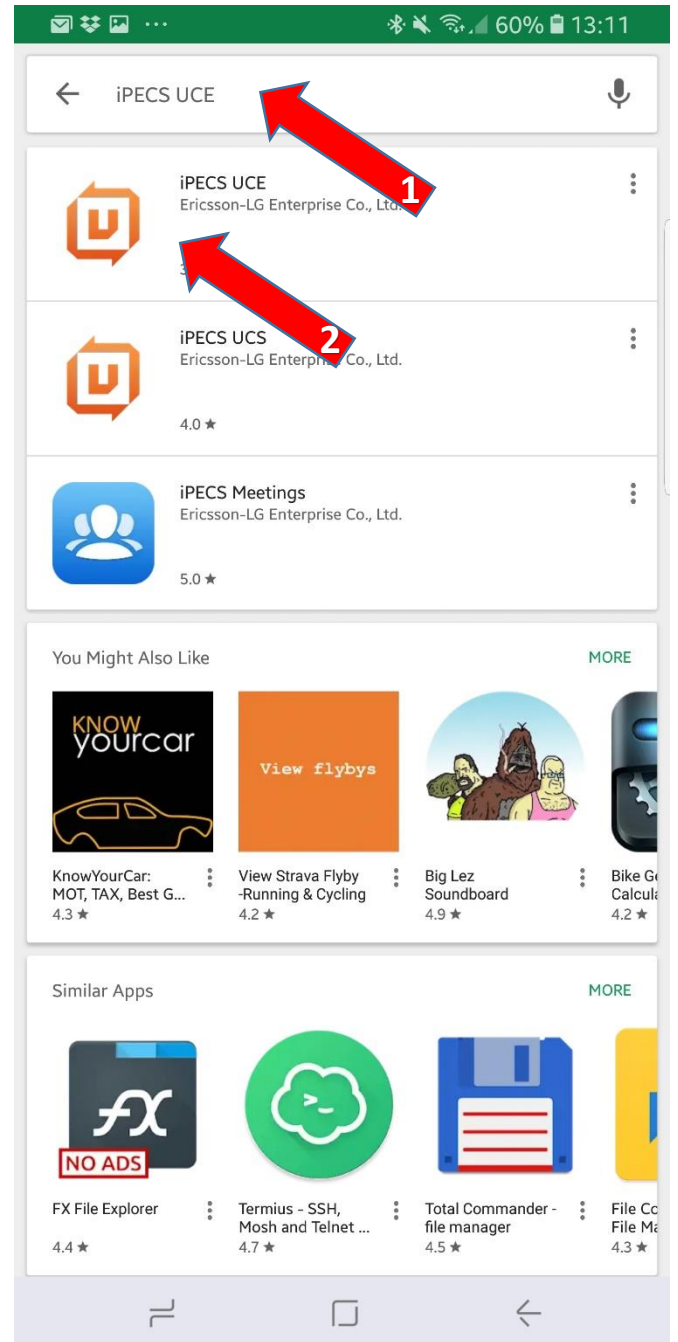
60% 13:11

iPECS UCE

1

iPECS UCE
Ericsson-LG Enterprise Co., Ltd.

2

iPECS UCS
Ericsson-LG Enterprise Co., Ltd.
4.0 ★

iPECS Meetings
Ericsson-LG Enterprise Co., Ltd.
5.0 ★

You Might Also Like
MORE

KNOW yourcar
KnowYourCar: MOT, TAX, Best G...
4.3 ★

View flybys
View Strava Flyby -Running & Cycling
4.2 ★

Big Lez Soundboard
4.9 ★

Bike Ge Calcula
4.2 ★

Similar Apps
MORE

FX
NO ADS
FX File Explorer
4.4 ★

Termius - SSH, Mosh and Telnet ...
4.7 ★

Total Commander - file manager
4.5 ★

File Co File Ma
4.3 ★